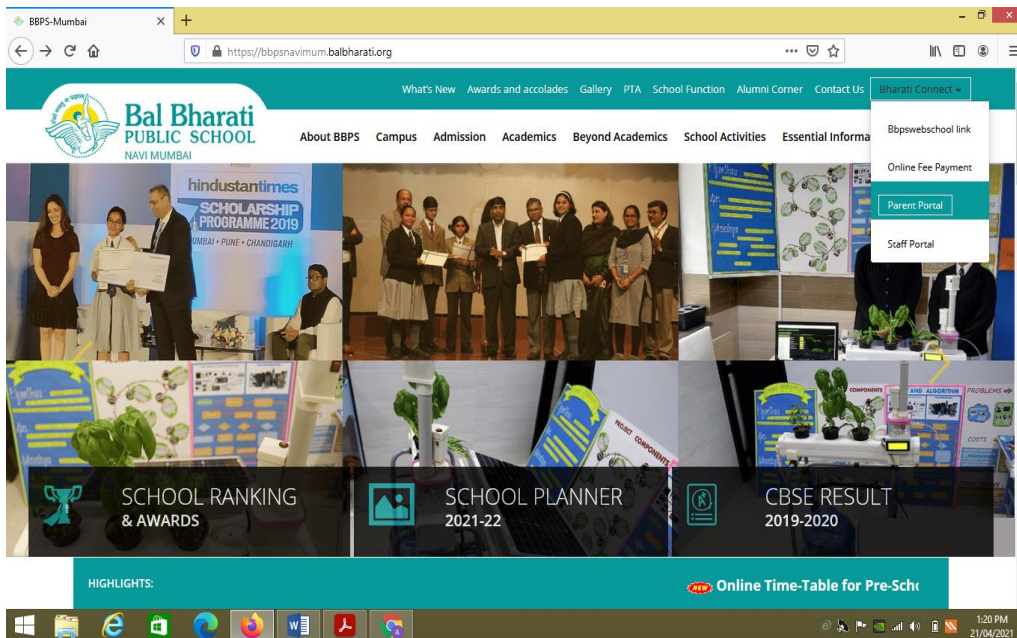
BBPS-Mumbai

https://bbpsnavimum.balbharati.org

What's New Awards and accolades Gallery PTA School Function Alumni Corner Contact Us Bharati Connect

Bal Bharati PUBLIC SCHOOL NAVI MUMBAI

About BBPS Campus Admission Academics Beyond Academics School Activities Essential Informa

Bbpswebschool link
Online Fee Payment
Parent Portal
Staff Portal

hindustantimes SCHOLARSHIP PROGRAMME 2019 UMBAI • PUNE • CHANDIGARH

SCHOOL RANKING & AWARDS

SCHOOL PLANNER 2021-22

CBSE RESULT 2019-2020

HIGHLIGHTS:

NEW Online Time-Table for Pre-Scho

1:20 PM 21/04/2021